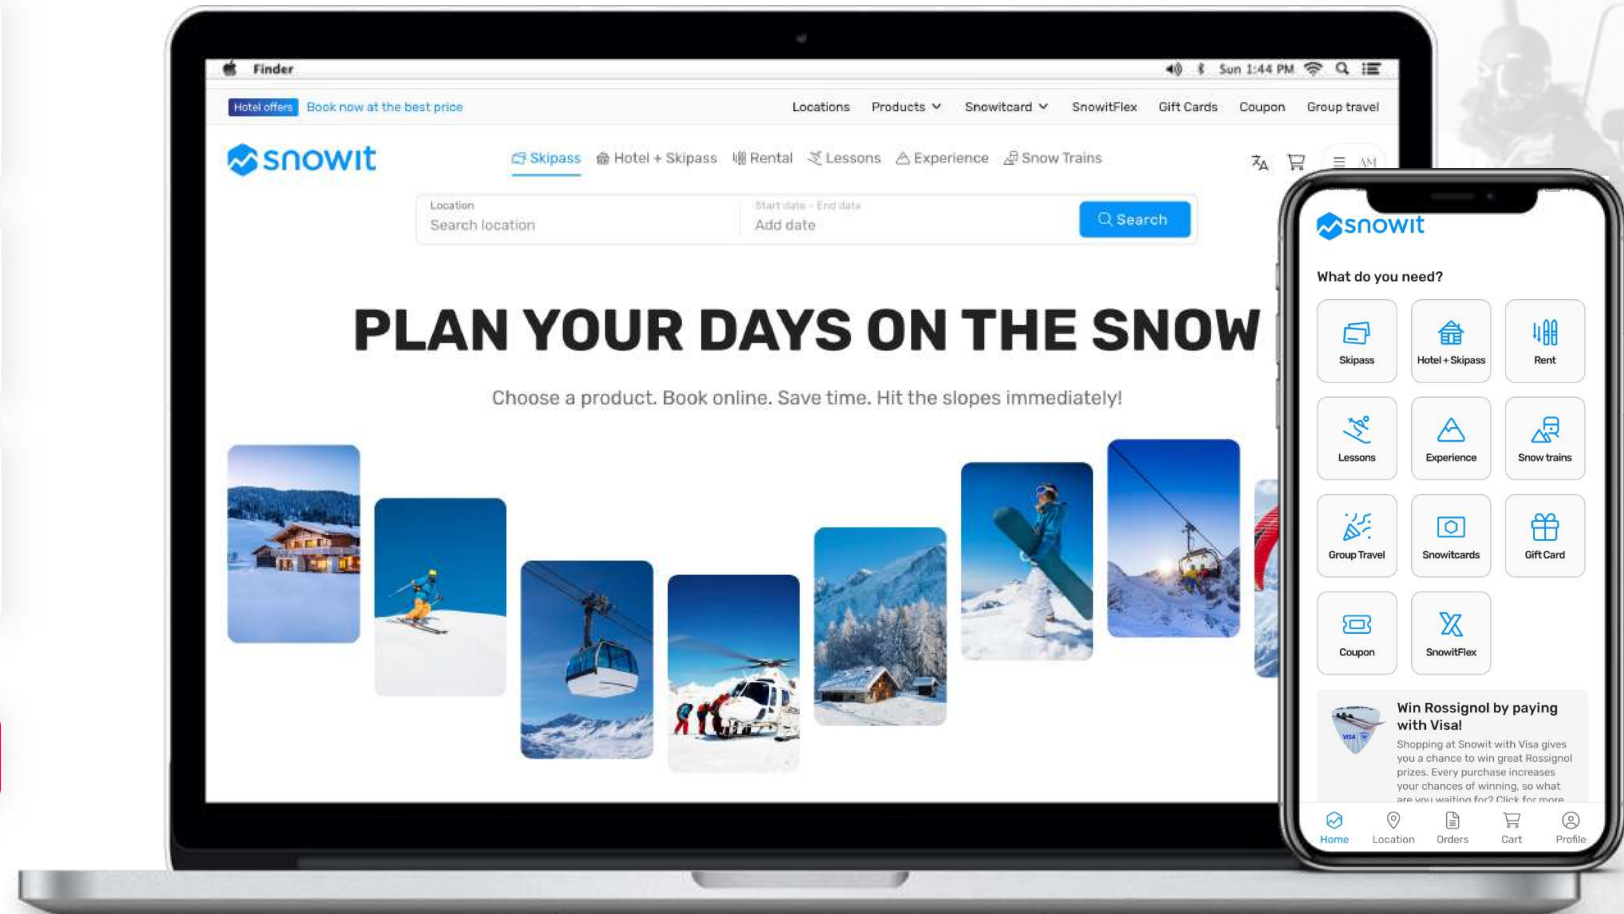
Finder

Sun 1:44 PM

Hotel offers Book now at the best price

Locations Products Snowitcard SnowitFlex Gift Cards Coupon Group travel

snowit

Skipass Hotel + Skipass Rental Lessons Experience Snow Trains

Location
Search location

Start date - End date
Add date

Search

PLAN YOUR DAYS ON THE SNOW

Choose a product. Book online. Save time. Hit the slopes immediately!

snowit

What do you need?

Skipass
Hotel + Skipass
Rent
Lessons
Experience
Snow trains
Group Travel
Snowitcards
Gift Card
Coupon
SnowitFlex

Win Rossignol by paying with Visa!

Shopping at Snowit with Visa gives you a chance to win great Rossignol prizes. Every purchase increases your chances of winning, so what are you waiting for? Click for more

Home Location Orders Cart Profile